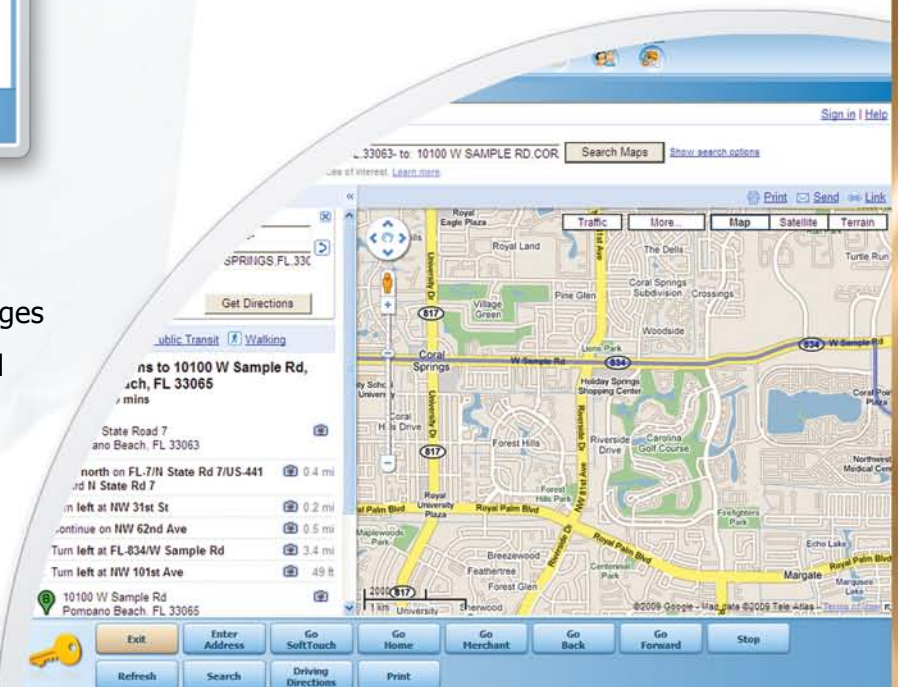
Sign in | Help

33063- to: 10100 W SAMPLE RD,COR Search Maps Show search options

es of interest. Learn more

Print Send Link

Traffic More... Map Satellite Terrain

SPRINGS,FL,33(

Get Directions

ges

ublic Transit Walking

ns to 10100 W Sample Rd, ch, FL 33065

mins

State Road 7
ano Beach, FL 33063

north on FL-7/N State Rd 7/US-441 0.4 mi
d N State Rd 7

n left at NW 31st St 0.2 mi

ontinue on NW 62nd Ave 0.5 mi

Turn left at FL-834/W Sample Rd 3.4 mi

Turn left at NW 101st Ave 49 ft

10100 W Sample Rd
Pompano Beach, FL 33065

Royal Eagle Plaza
Royal Land
The Dells
Turtle Run
Pine Glen
Coral Springs Subdivision
Crossings
Village Green
Woodside
Lions Park
Coral Springs
W Sample Rd
834
817
Holiday Springs Shopping Center
Coral Hills Drive
Forest Hills
Riverside Drive
Carolina Golf Course
Forest Hills Park
Royal University Plaza
Royal Palm Blvd
Maplewood Park
Breezewood
Feathertree
Forest Glen
Centennial Park
Firefighters Park
Echo Lake
Margate
Marquesa Lake
Northwest Medical Cen
Coral Point Plaza
University Dr
Riverside Dr
2000 ft
1 km
Sherwood
©2009 Google - Map data ©2009 Tele Atlas - Terms of Use

Exit
Enter Address
Go SoftTouch
Go Home
Go Merchant
Go Back
Go Forward
Stop
Refresh
Search
Driving Directions
Print